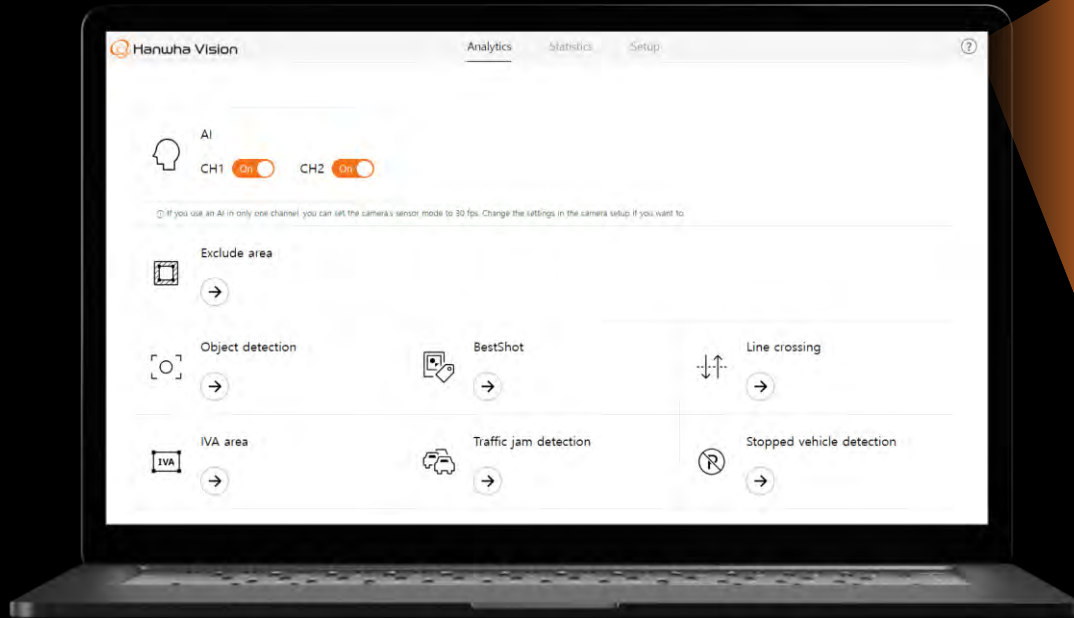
Hanwha Vision

Analytics Statistics Setup

?

AI

CH1 On CH2 On

ⓘ If you use an AI in only one channel, you can set the camera's sensor mode to 30 fps. Change the settings in the camera setup if you want to.

Exclude area

→

Object detection

→

BestShot

→

Line crossing

→

IVA area

IVA

→

Traffic jam detection

→

Stopped vehicle detection

→